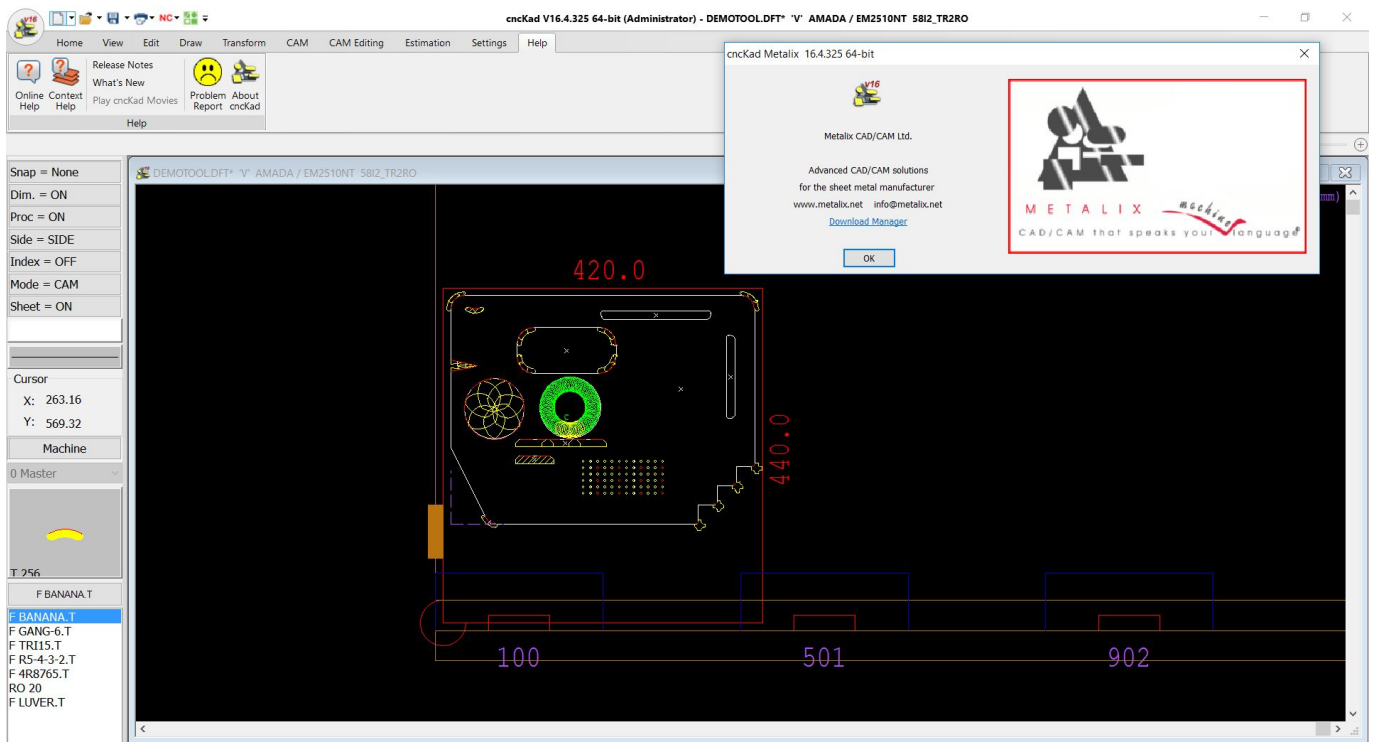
v16

NC

cncKad V16.4.325 64-bit (Administrator) - DEMOTOOL.DFT* 'V' AMADA / EM2510NT 58I2_TR2RO

Home View Edit Draw Transform CAM CAM Editing Estimation Settings Help

Online Help Context Help Release Notes What's New Play cncKad Movies Problem Report About cncKad

Help

Snap = None
Dim. = ON
Proc = ON
Side = SIDE
Index = OFF
Mode = CAM
Sheet = ON

Cursor
X: 263.16
Y: 569.32

Machine

0 Master

T 256

F BANANA.T

F BANANA.T
F GANG-6.T
F TRI15.T
F R5-4-3-2.T
F 4R8765.T
RO 20
F LUVER.T

DEMOTOOL.DFT* 'V' AMADA / EM2510NT 58I2_TR2RO

420.0

440.0

100

501

902

mm)

cncKad Metalix 16.4.325 64-bit

v16

Metalix CAD/CAM Ltd.

Advanced CAD/CAM solutions
for the sheet metal manufacturer
www.metalix.net info@metalix.net
Download Manager

OK

METALIX machine
CAD/CAM that speaks your language